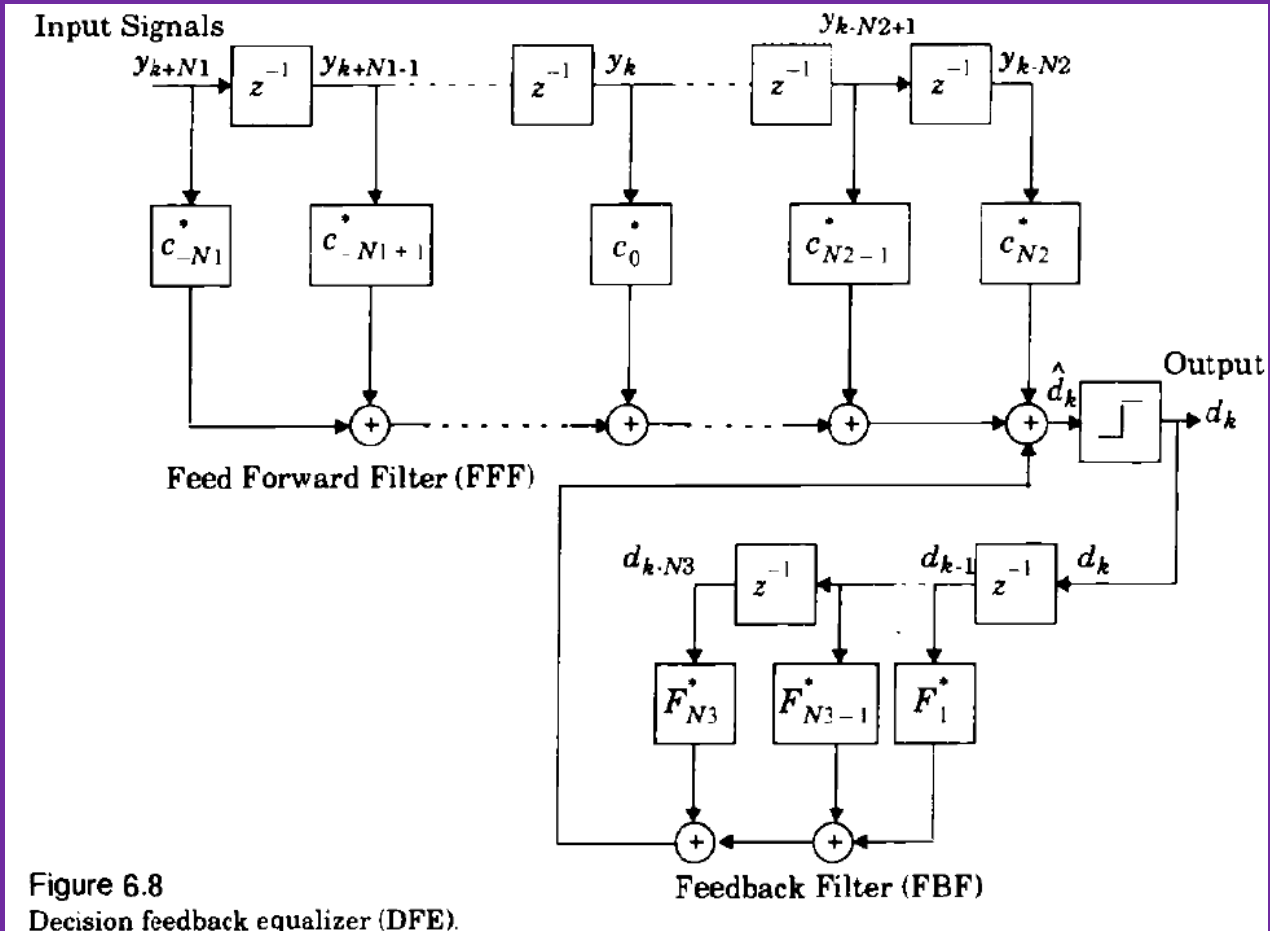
Input Signals

$y_{k+N1}$ $z^{-1}$ $y_{k+N1-1}$ $z^{-1}$ $y_k$ $y_{k-N2+1}$ $z^{-1}$ $z^{-1}$ $y_{k-N2}$

$c^*_{-N1}$ $c^*_{-N1+1}$ $c^*_0$ $c^*_{N2-1}$ $c^*_{N2}$

+ + + +

$\hat{d}_k$ Output $d_k$

Feed Forward Filter (FFF)

$d_{k-N3}$ $z^{-1}$ $d_{k-1}$ $z^{-1}$ $d_k$

$F^*_{N3}$ $F^*_{N3-1}$ $F^*_1$

+ +

Figure 6.8
Decision feedback equalizer (DFE).

Feedback Filter (FBF)